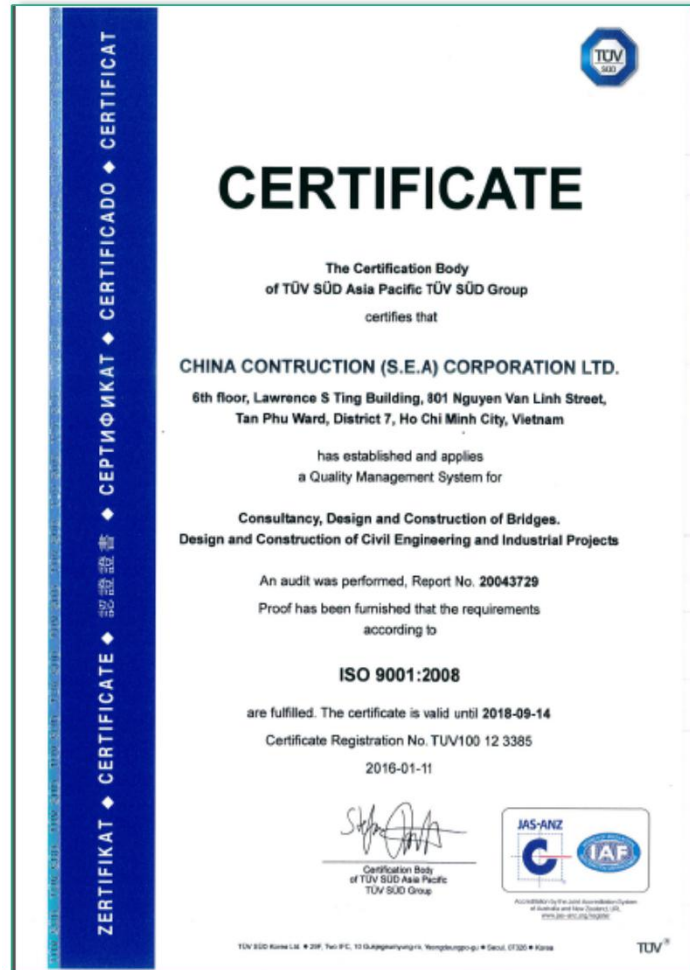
ZERTIFIKAT ◆ CERTIFICATE ◆ 認證證書 ◆ СЕРТИФИКАТ ◆ CERTIFICADO ◆ CERTIFICAT

TÜV SÜD

CERTIFICATE

The Certification Body of TÜV SÜD Asia Pacific TÜV SÜD Group

certifies that

CHINA CONTRUCTION (S.E.A) CORPORATION LTD.

6th floor, Lawrence S Ting Building, 801 Nguyen Van Linh Street, Tan Phu Ward, District 7, Ho Chi Minh City, Vietnam

has established and applies a Quality Management System for

Consultancy, Design and Construction of Bridges.
Design and Construction of Civil Engineering and Industrial Projects

An audit was performed, Report No. 20043729

Proof has been furnished that the requirements according to

ISO 9001:2008

are fulfilled. The certificate is valid until 2018-09-14

Certificate Registration No. TUV100 12 3385

2016-01-11

Certification Body of TÜV SÜD Asia Pacific TÜV SÜD Group

JAS-ANZ

IAF

Accredited by the Joint Accreditation System of Australia and New Zealand (JAS-ANZ) www.jas-anz.org/register

TÜV SÜD Korea Ltd. • 20F, Two IFC, 10 Gukjegeumyung-ro, Yeongdeungpo-gu • Seoul, 07326 • Korea

TÜV®